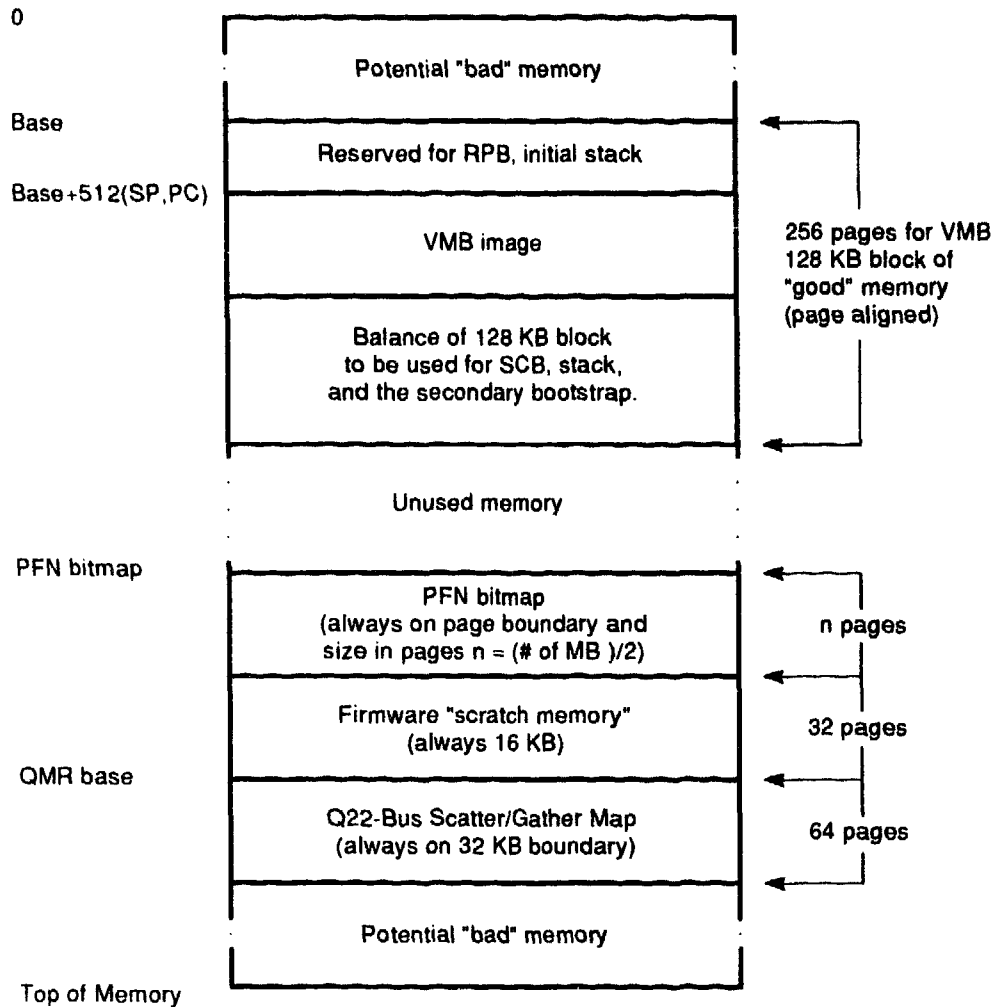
0

Potential "bad" memory

Base

Reserved for RPB, initial stack

Base+512(SP,PC)

VMB image

256 pages for VMB 128 KB block of "good" memory (page aligned)

Balance of 128 KB block to be used for SCB, stack, and the secondary bootstrap.

Unused memory

PFN bitmap

PFN bitmap (always on page boundary and size in pages n = (# of MB )/2)

n pages

Firmware "scratch memory" (always 16 KB)

32 pages

QMR base

Q22-Bus Scatter/Gather Map (always on 32 KB boundary)

64 pages

Potential "bad" memory

Top of Memory